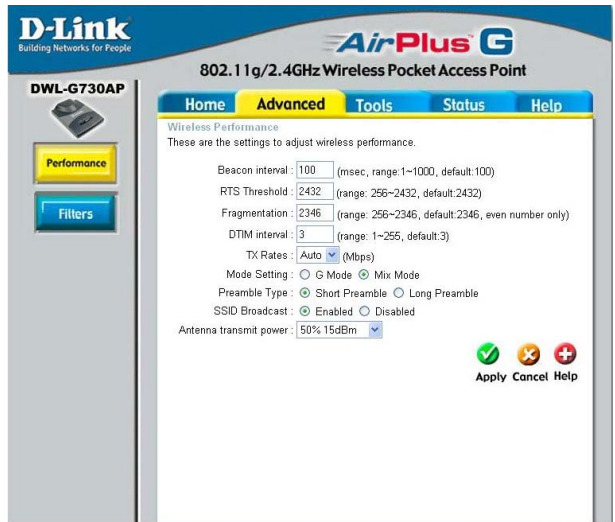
D-Link
Building Networks for People

AirPlus G
802.11g/2.4GHz Wireless Pocket Access Point

DWL-G730AP

Home Advanced Tools Status Help

Performance

Filters

Wireless Performance
These are the settings to adjust wireless performance.

Beacon interval : 100 (msec, range:1~1000, default:100)
RTS Threshold : 2432 (range: 256~2432, default:2432)
Fragmentation : 2346 (range: 256~2346, default:2346, even number only)
DTIM interval : 3 (range: 1~255, default:3)
TX Rates : Auto (Mbps)
Mode Setting : G Mode Mix Mode
Preamble Type : Short Preamble Long Preamble
SSID Broadcast : Enabled Disabled
Antenna transmit power : 50% 15dBm

Apply Cancel Help